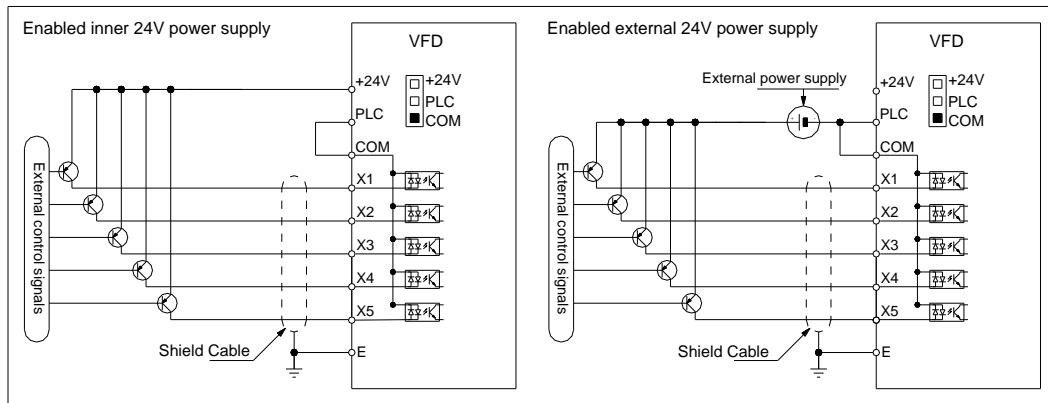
Enabled inner 24V power supply

VFD

+24V
PLC
COM

+24V
PLC
COM

X1
X2
X3
X4
X5
E

External control signals

Shield Cable

Enabled external 24V power supply

VFD

External power supply

+24V
PLC
COM

+24V
PLC
COM

X1
X2
X3
X4
X5
E

External control signals

Shield Cable